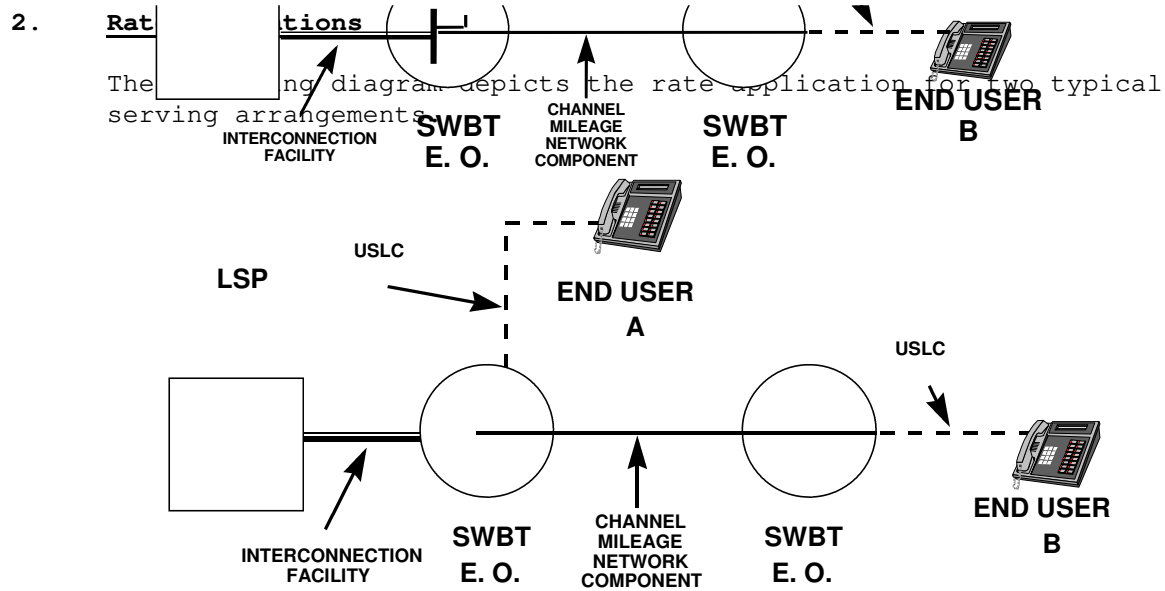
2. Rat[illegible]tions

The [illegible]ng diagram depicts the rate application for two typical serving arrangements.

INTERCONNECTION FACILITY

SWBT E. O.

CHANNEL MILEAGE NETWORK COMPONENT

SWBT E. O.

END USER B

USLC

LSP

END USER A

USLC

INTERCONNECTION FACILITY

SWBT E. O.

CHANNEL MILEAGE NETWORK COMPONENT

SWBT E. O.

END USER B